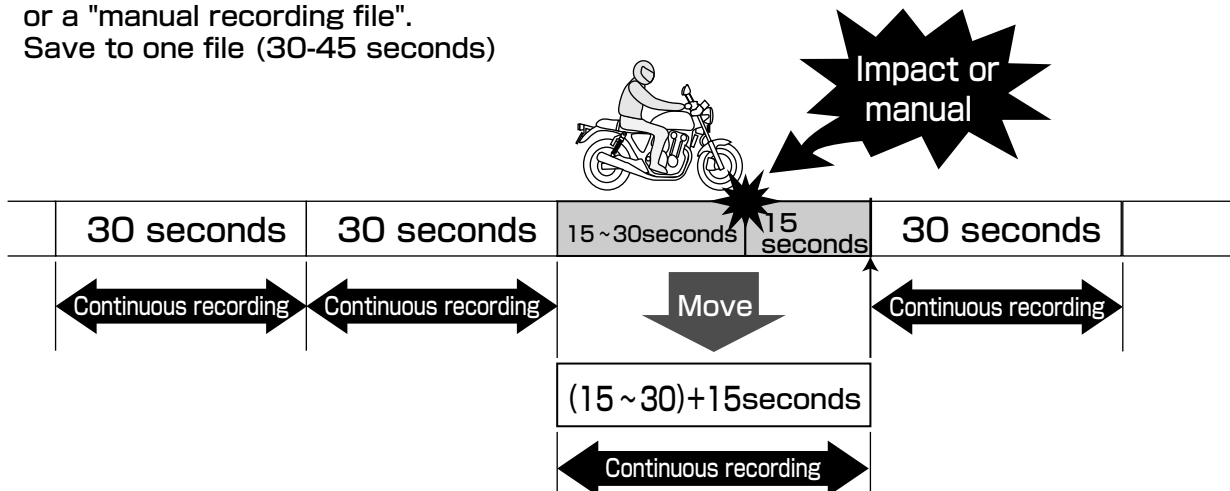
or a "manual recording file".
Save to one file (30-45 seconds)

Impact or manual

| 30 seconds | 30 seconds | 15 ~ 30seconds | 15 seconds | 30 seconds |
|---|---|---|---|---|

Continuous recording
Continuous recording
Move
Continuous recording

(15 ~ 30)+15seconds

Continuous recording